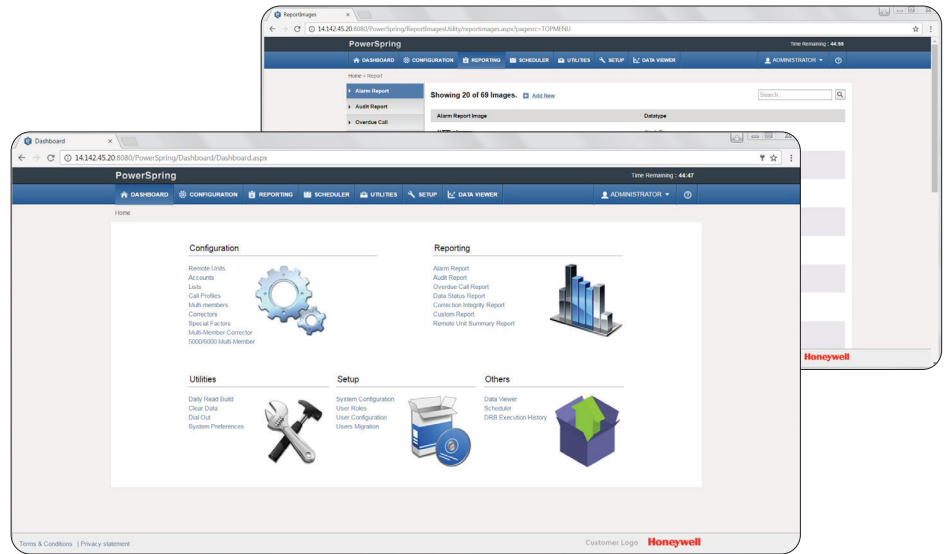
ReportImages

14.142.45.20:8080/PowerSpring/ReportImagesUtility/reportimages.aspx?pagesrc=TOPMENU

PowerSpring

Time Remaining : 44:59

DASHBOARD CONFIGURATION REPORTING SCHEDULER UTILITIES SETUP DATA VIEWER ADMINISTRATOR

Home » Report

Alarm Report
Audit Report
Overdue Call

Showing 20 of 69 Images. Add New

Search...

| Alarm Report Image | Datatype |
|---|---|

Honeywell

Dashboard

14.142.45.20:8080/PowerSpring/Dashboard/Dashboard.aspx

PowerSpring

Time Remaining : 44:47

DASHBOARD CONFIGURATION REPORTING SCHEDULER UTILITIES SETUP DATA VIEWER ADMINISTRATOR

Home

Configuration

Remote Units
Accounts
Lists
Call Profiles
Multi-members
Correctors
Special Factors
Multi-Member Corrector
5000/6000 Multi-Member

Reporting

Alarm Report
Audit Report
Overdue Call Report
Data Status Report
Correction Integrity Report
Custom Report
Remote Unit Summary Report

Utilities

Daily Read Build
Clear Data
Dial Out
System Preferences

Setup

System Configuration
User Roles
User Configuration
Users Migration

Others

Data Viewer
Scheduler
DRB Execution History

Terms & Conditions | Privacy statement

Customer Logo Honeywell